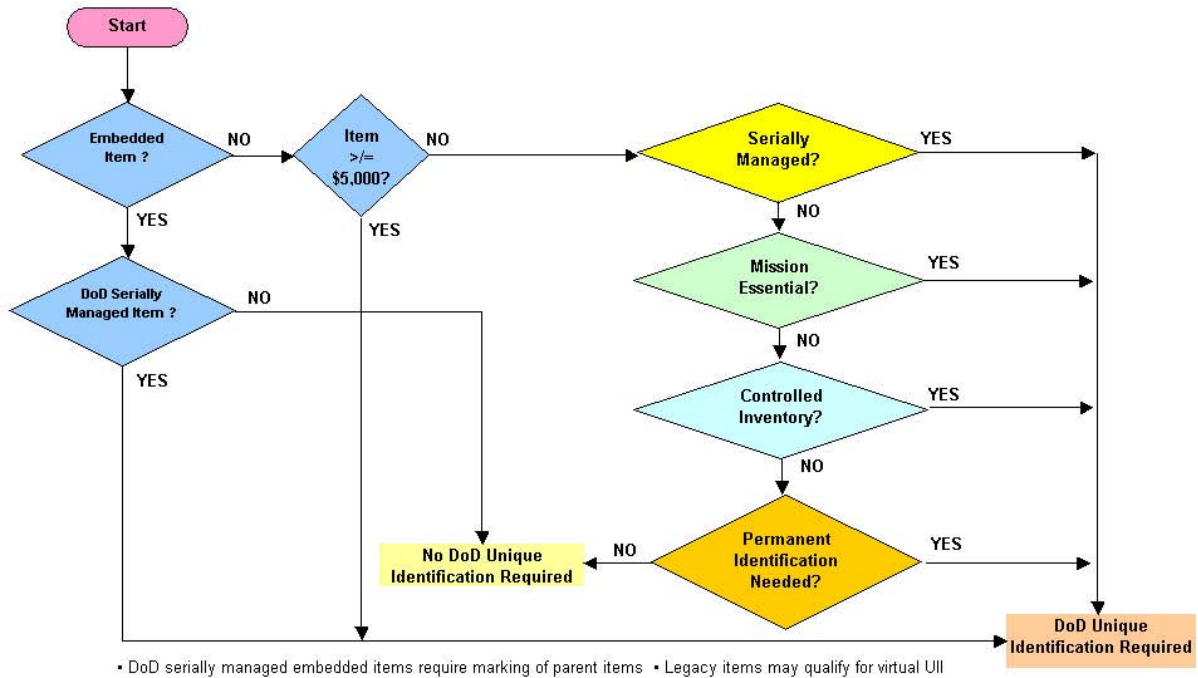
Start

Embedded Item ?

NO

Item >/= $5,000?

NO

Serially Managed?

YES

YES

YES

NO

Mission Essential?

YES

DoD Serially Managed Item ?

NO

NO

YES

Controlled Inventory?

YES

NO

Permanent Identification Needed?

YES

NO

No DoD Unique Identification Required

DoD Unique Identification Required

• DoD serially managed embedded items require marking of parent items • Legacy items may qualify for virtual UII